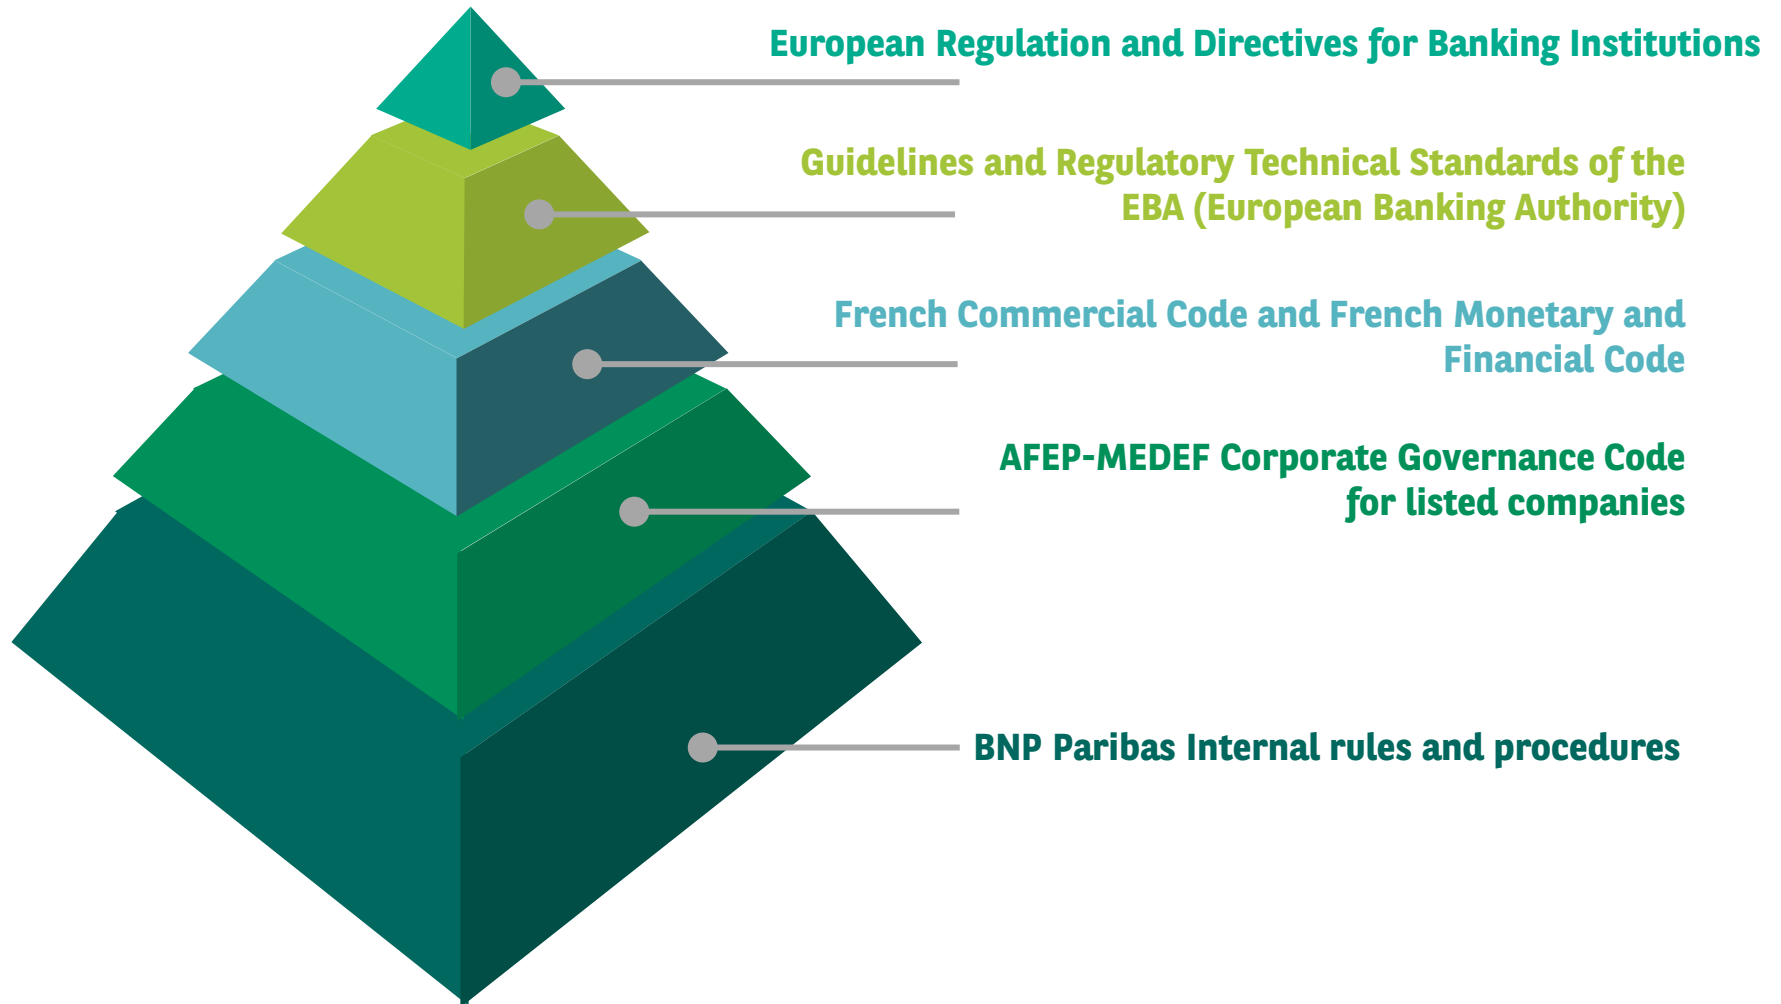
European Regulation and Directives for Banking Institutions

Guidelines and Regulatory Technical Standards of the EBA (European Banking Authority)

French Commercial Code and French Monetary and Financial Code

AFEP-MEDEF Corporate Governance Code for listed companies

BNP Paribas Internal rules and procedures